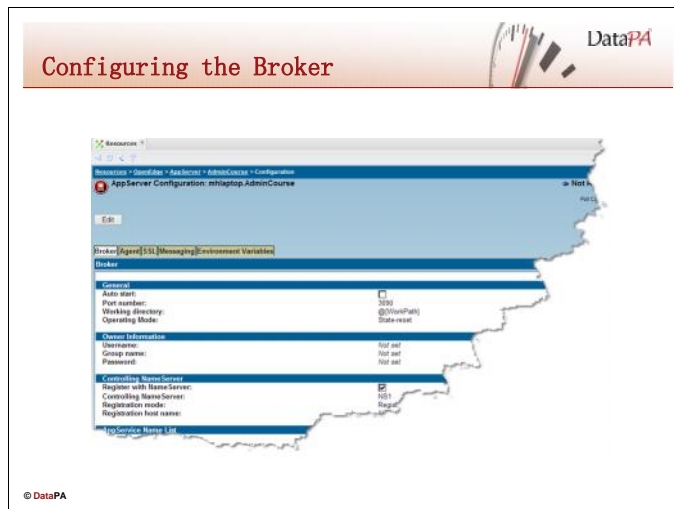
Configuring the Broker

DataPA

Resources

Resources > OpenEdge > AppServer > AdminCourse > Configuration

AppServer Configuration: mhlaptop.AdminCourse

Not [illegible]

Edit

Broker | Agent | SSL | Messaging | Environment Variables

Broker

General

Auto start:

Port number: 3090

Working directory: @{WorkPath}

Operating Mode: State-reset

Owner Information

Username: Not set

Group name: Not set

Password: Not set

Controlling NameServer

Register with NameServer:

Controlling NameServer: NS1

Registration mode: Regis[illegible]

Registration host name:

AppService Name List

© DataPA